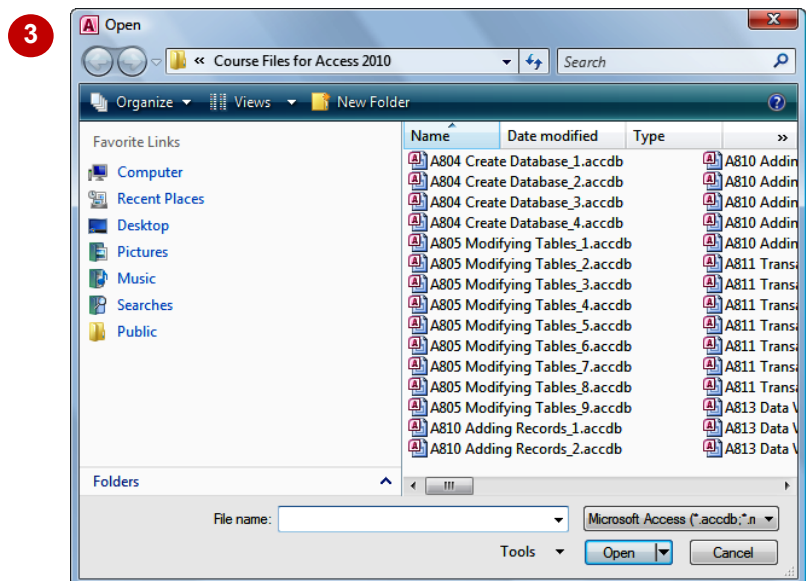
3

Open

« Course Files for Access 2010

Search

Organize Views New Folder

Favorite Links

Computer

Recent Places

Desktop

Pictures

Music

Searches

Public

Folders

| Name | Date modified | Type |
|---|---|---|
| A804 Create Database_1.accdb | | |
| A804 Create Database_2.accdb | | |
| A804 Create Database_3.accdb | | |
| A804 Create Database_4.accdb | | |
| A805 Modifying Tables_1.accdb | | |
| A805 Modifying Tables_2.accdb | | |
| A805 Modifying Tables_3.accdb | | |
| A805 Modifying Tables_4.accdb | | |
| A805 Modifying Tables_5.accdb | | |
| A805 Modifying Tables_6.accdb | | |
| A805 Modifying Tables_7.accdb | | |
| A805 Modifying Tables_8.accdb | | |
| A805 Modifying Tables_9.accdb | | |
| A810 Adding Records_1.accdb | | |
| A810 Adding Records_2.accdb | | |

A810 Addin
A810 Addin
A810 Addin
A810 Addin
A810 Addin
A811 Transa
A811 Transa
A811 Transa
A811 Transa
A811 Transa
A811 Transa
A811 Transa
A813 Data V
A813 Data V
A813 Data V

File name:

Microsoft Access (*.accdb;*.n

Tools

Open

Cancel